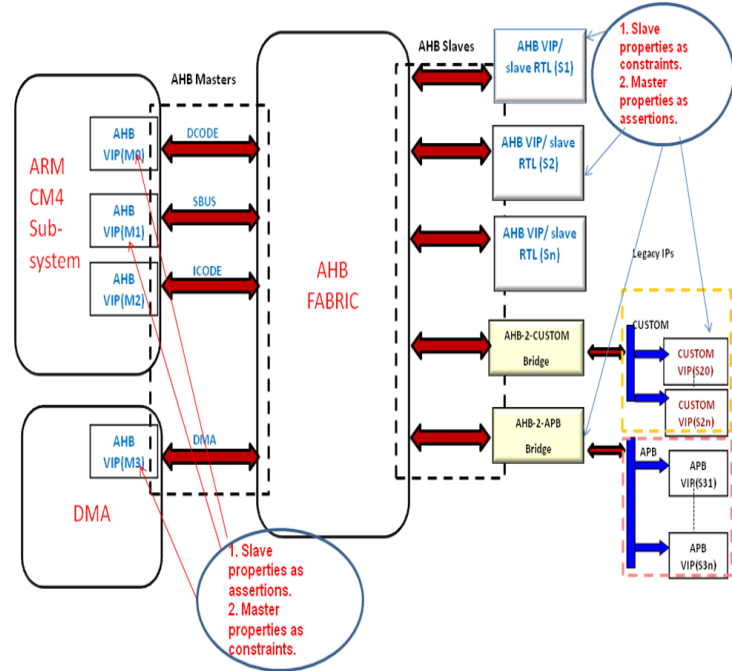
AHB Masters

AHB Slaves

ARM CM4 Sub-system

AHB VIP(M0)

AHB VIP(M1)

AHB VIP(M2)

DCODE

SBUS

ICODE

AHB FABRIC

AHB VIP/ slave RTL (S1)

AHB VIP/ slave RTL (S2)

AHB VIP/ slave RTL (Sn)

1. Slave properties as constraints.
2. Master properties as assertions.

Legacy IPs

AHB-2-CUSTOM Bridge

CUSTOM

CUSTOM VIP(S20)

CUSTOM VIP(S2n)

DMA

AHB VIP(M3)

DMA

AHB-2-APB Bridge

APB

APB VIP(S31)

APB VIP(S3n)

1. Slave properties as assertions.
2. Master properties as constraints.